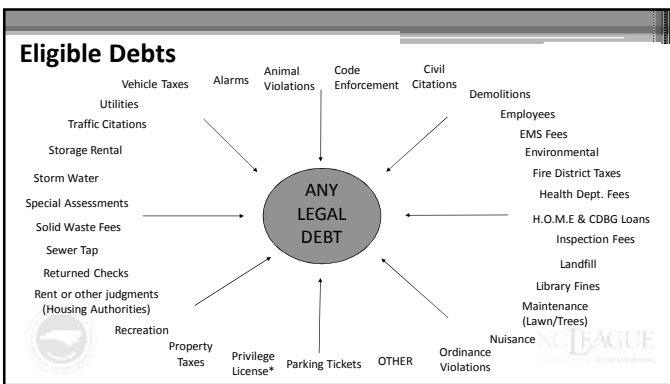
Eligible Debts

Vehicle Taxes

Alarms

Animal Violations

Code Enforcement

Civil Citations

Demolitions

Utilities

Employees

Traffic Citations

EMS Fees

Storage Rental

Environmental

Storm Water

Fire District Taxes

Health Dept. Fees

Special Assessments

ANY LEGAL DEBT

Solid Waste Fees

H.O.M.E & CDBG Loans

Inspection Fees

Sewer Tap

Landfill

Returned Checks

Rent or other judgments (Housing Authorities)

Library Fines

Maintenance (Lawn/Trees)

Recreation

Nuisance

Property Taxes

Privilege License*

Parking Tickets

OTHER

Ordinance Violations

LEAGUE